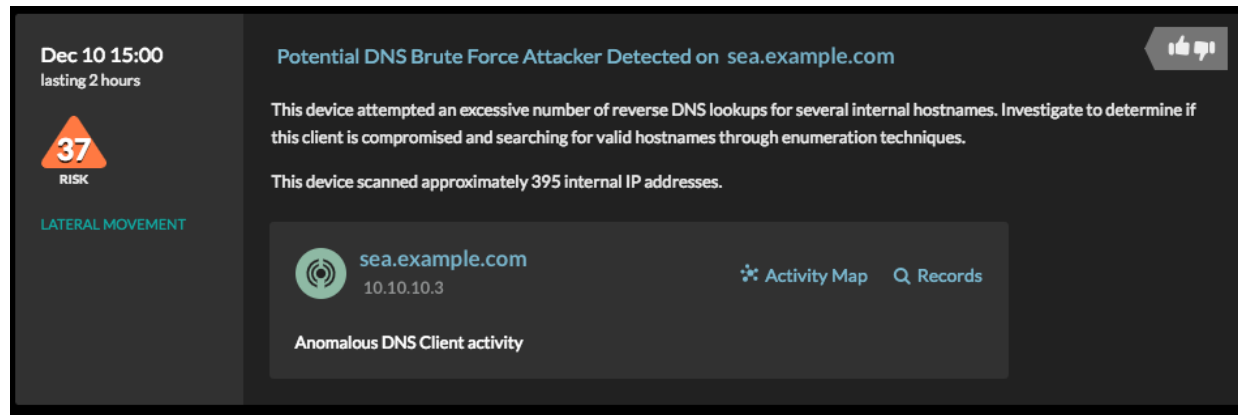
Dec 10 15:00
lasting 2 hours

37
RISK

LATERAL MOVEMENT

Potential DNS Brute Force Attacker Detected on sea.example.com

This device attempted an excessive number of reverse DNS lookups for several internal hostnames. Investigate to determine if this client is compromised and searching for valid hostnames through enumeration techniques.

This device scanned approximately 395 internal IP addresses.

sea.example.com
10.10.10.3

Activity Map
Records

Anomalous DNS Client activity